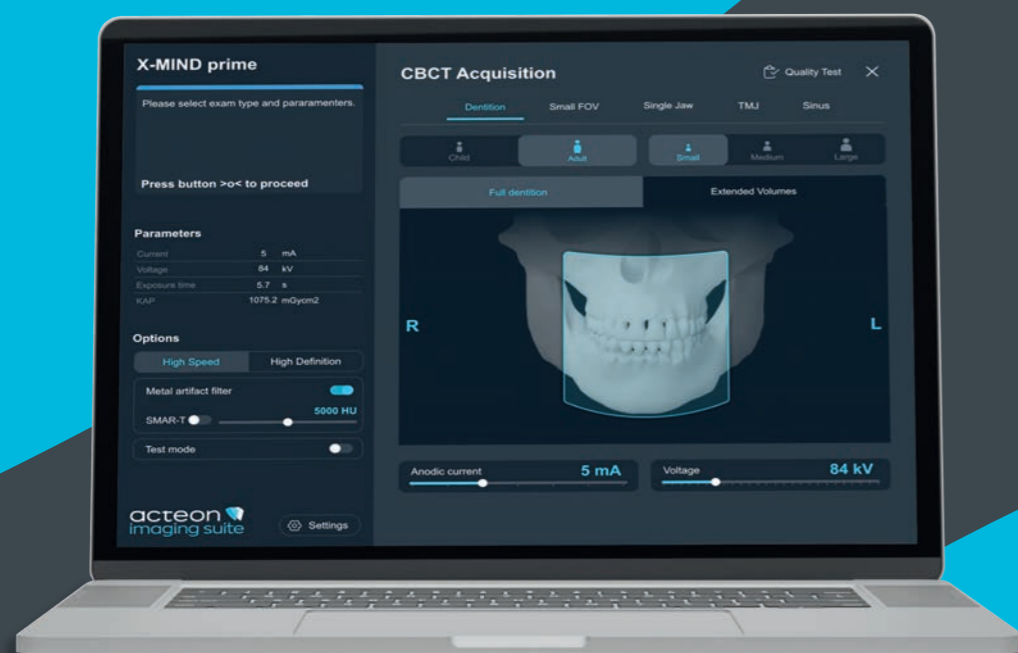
X-MIND prime

Please select exam type and pararamenters.

Press button >o< to proceed

Parameters

| | | |
|---|---|---|
| Current | 5 | mA |
| Voltage | 84 | kV |
| Exposure time | 5.7 | s |
| KAP | 1075.2 | mGycm2 |

Options

High Speed | High Definition

Metal artifact filter

5000 HU

SMAR-T

Test mode

acteon imaging suite

Settings

CBCT Acquisition

Quality Test

Dentition | Small FOV | Single Jaw | TMJ | Sinus

Child | Adult | Small | Medium | Large

Full dentition | Extended Volumes

R

L

Anodic current 5 mA

Voltage 84 kV